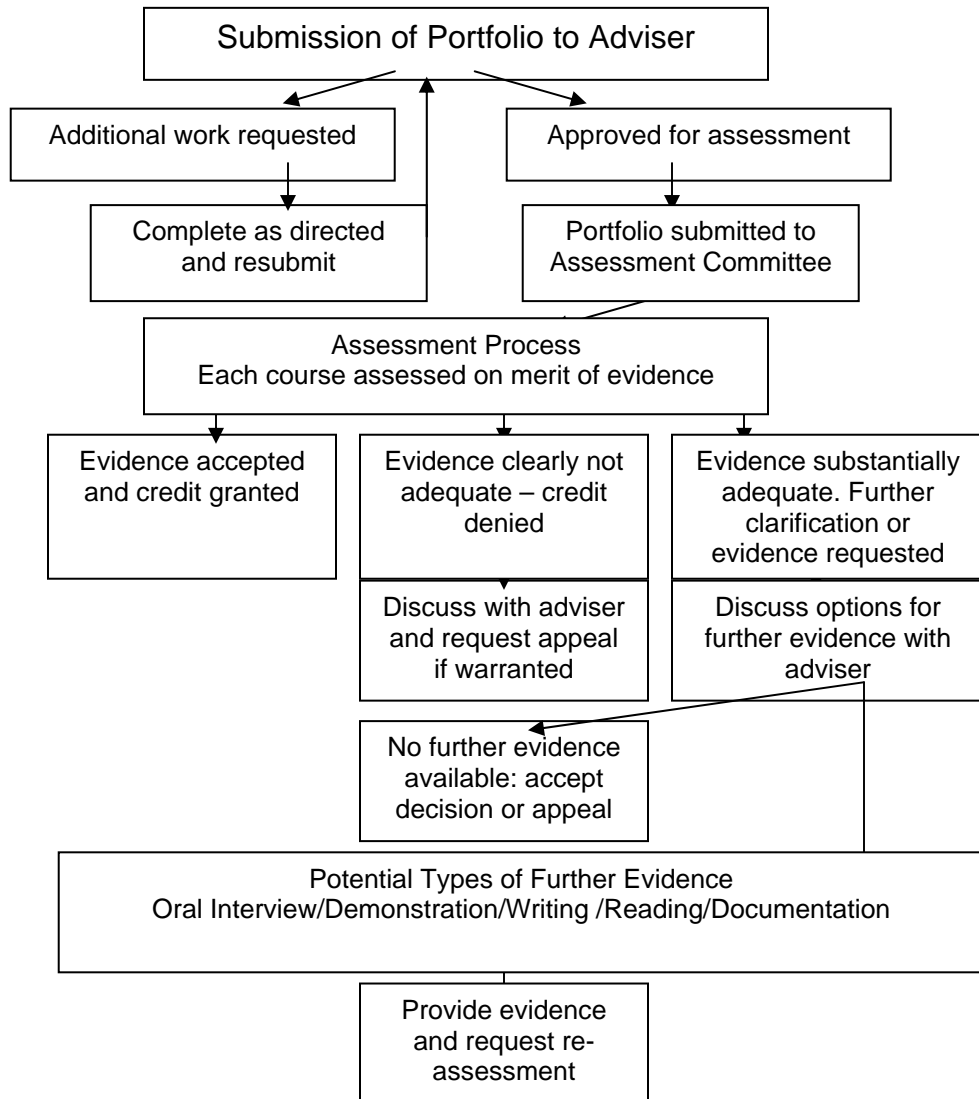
Submission of Portfolio to Adviser

Additional work requested

Complete as directed and resubmit

Approved for assessment

Portfolio submitted to Assessment Committee

Assessment Process
Each course assessed on merit of evidence

Evidence accepted and credit granted

Evidence clearly not adequate – credit denied

Discuss with adviser and request appeal if warranted

Evidence substantially adequate. Further clarification or evidence requested

Discuss options for further evidence with adviser

No further evidence available: accept decision or appeal

Potential Types of Further Evidence
Oral Interview/Demonstration/Writing /Reading/Documentation

Provide evidence and request reassessment